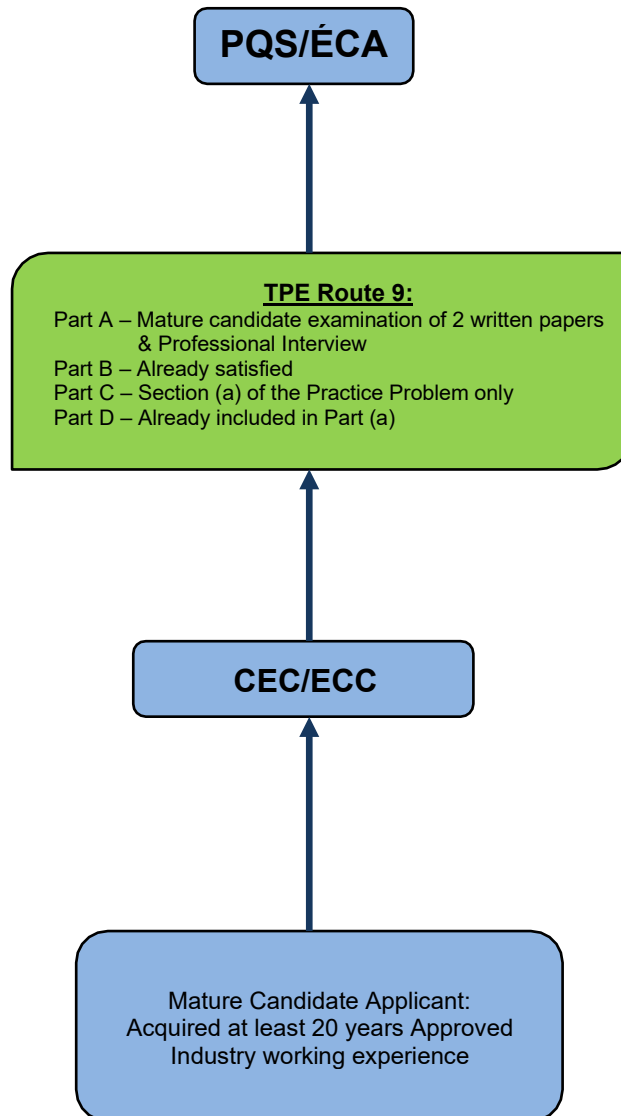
PQS/ÉCA

TPE Route 9:
Part A – Mature candidate examination of 2 written papers & Professional Interview
Part B – Already satisfied
Part C – Section (a) of the Practice Problem only
Part D – Already included in Part (a)

CEC/ECC

Mature Candidate Applicant:
Acquired at least 20 years Approved Industry working experience